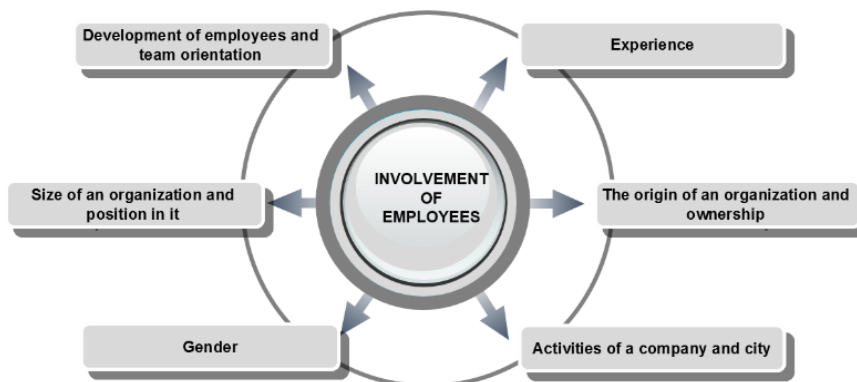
INVOLVEMENT OF EMPLOYEES

Development of employees and team orientation

Experience

Size of an organization and position in it

The origin of an organization and ownership

Gender

Activities of a company and city